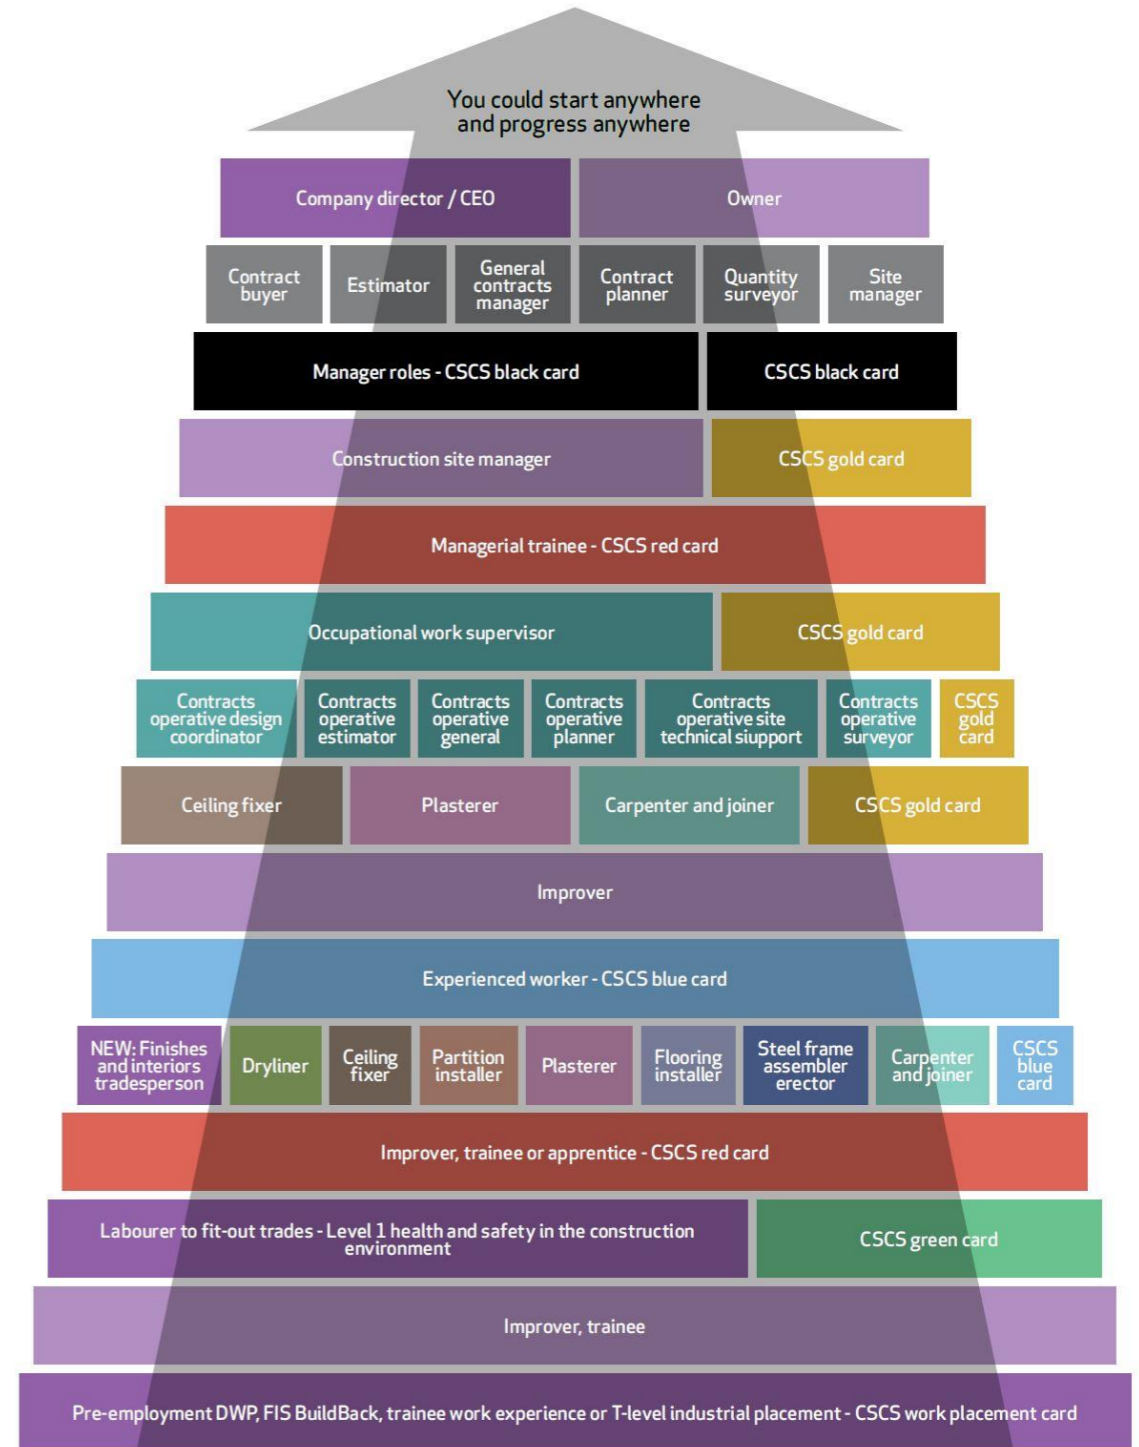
You could start anywhere and progress anywhere

Company director / CEO

Owner

Contract buyer

Estimator

General contracts manager

Contract planner

Quantity surveyor

Site manager

Manager roles - CSCS black card

CSCS black card

Construction site manager

CSCS gold card

Managerial trainee - CSCS red card

Occupational work supervisor

CSCS gold card

Contracts operative design coordinator

Contracts operative estimator

Contracts operative general

Contracts operative planner

Contracts operative site technical siupport

Contracts operative surveyor

CSCS gold card

Ceiling fixer

Plasterer

Carpenter and joiner

CSCS gold card

Improver

Experienced worker - CSCS blue card

NEW: Finishes and interiors tradesperson

Dryliner

Ceiling fixer

Partition installer

Plasterer

Flooring installer

Steel frame assembler erector

Carpenter and joiner

CSCS blue card

Improver, trainee or apprentice - CSCS red card

Labourer to fit-out trades - Level 1 health and safety in the construction environment

CSCS green card

Improver, trainee

Pre-employment DWP, FIS BuildBack, trainee work experience or T-level industrial placement - CSCS work placement card